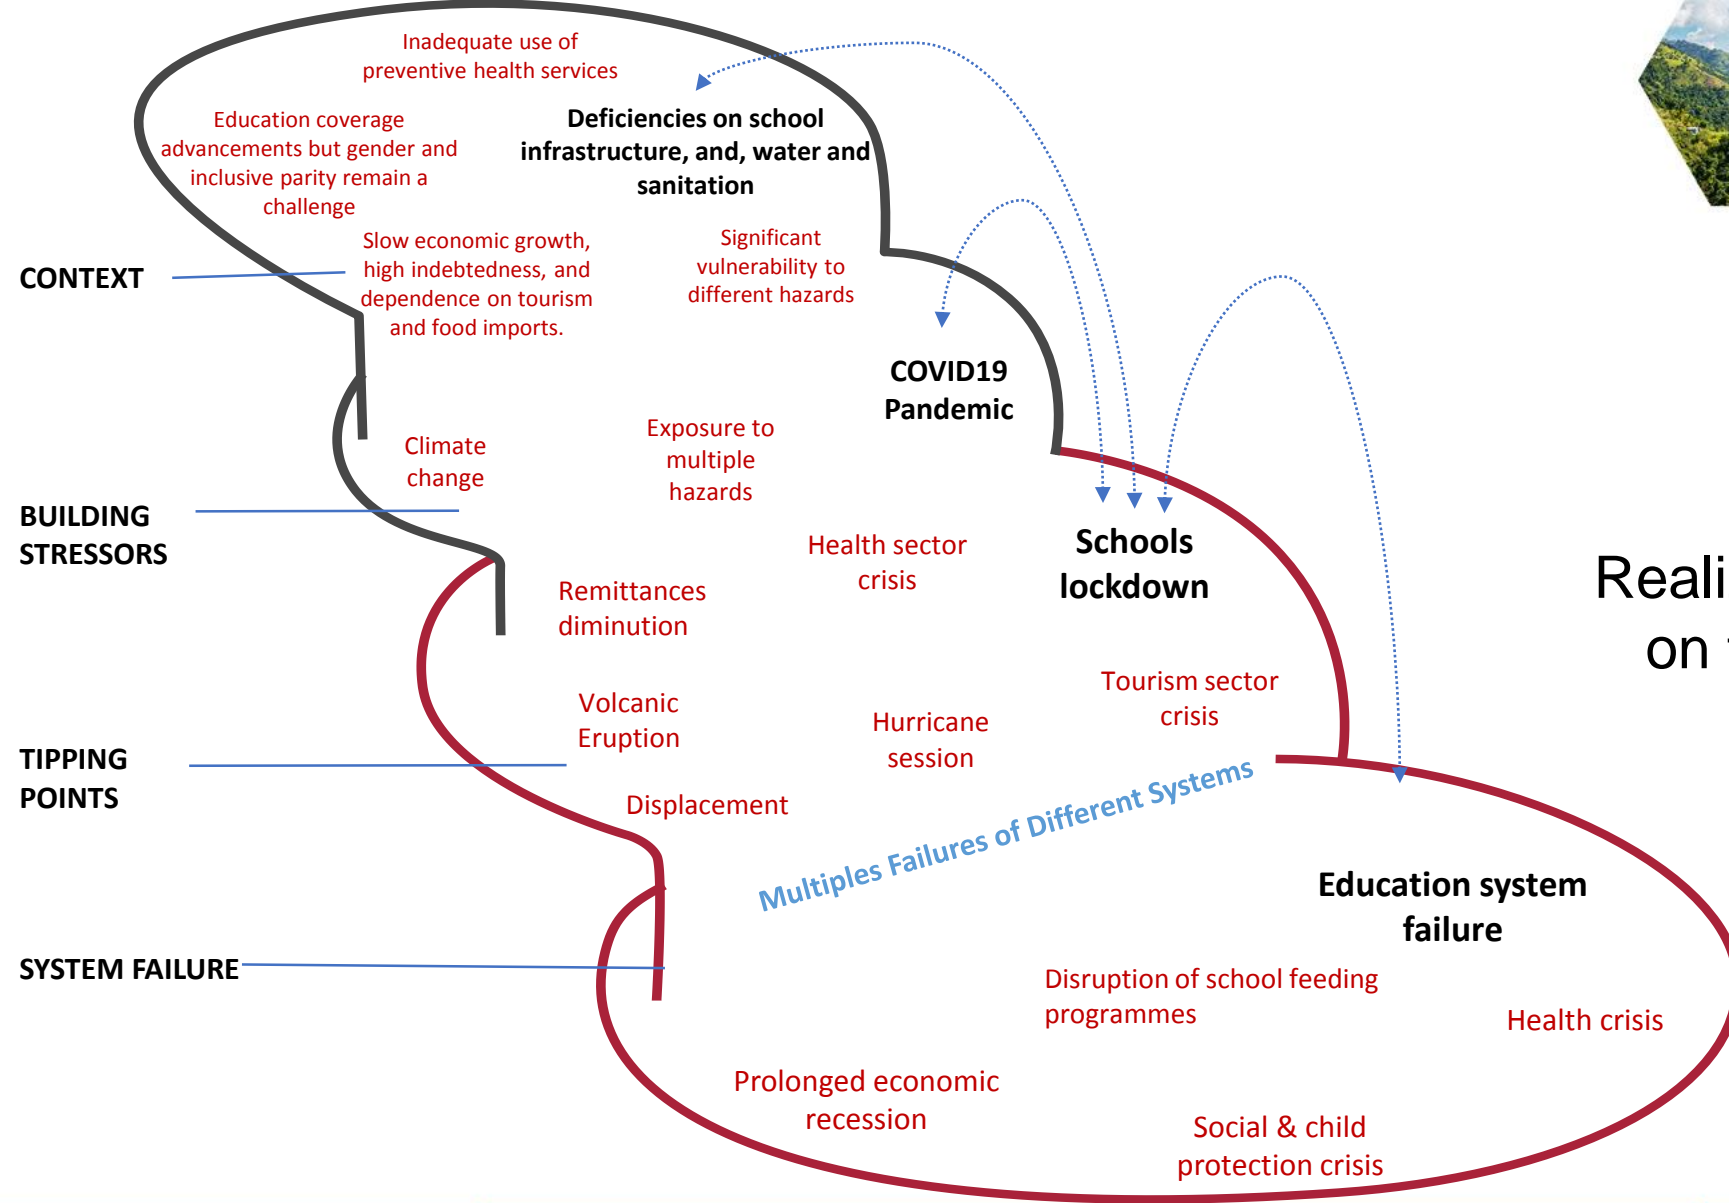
Inadequate use of preventive health services

Education coverage advancements but gender and inclusive parity remain a challenge

Deficiencies on school infrastructure, and, water and sanitation

CONTEXT

Slow economic growth, high indebtedness, and dependence on tourism and food imports.

Significant vulnerability to different hazards

COVID19 Pandemic

Climate change

Exposure to multiple hazards

BUILDING STRESSORS

Health sector crisis

Schools lockdown

Remittances diminution

Volcanic Eruption

Hurricane session

Tourism sector crisis

TIPPING POINTS

Displacement

Multiples Failures of Different Systems

Education system failure

SYSTEM FAILURE

Disruption of school feeding programmes

Health crisis

Prolonged economic recession

Social & child protection crisis

Reali

on